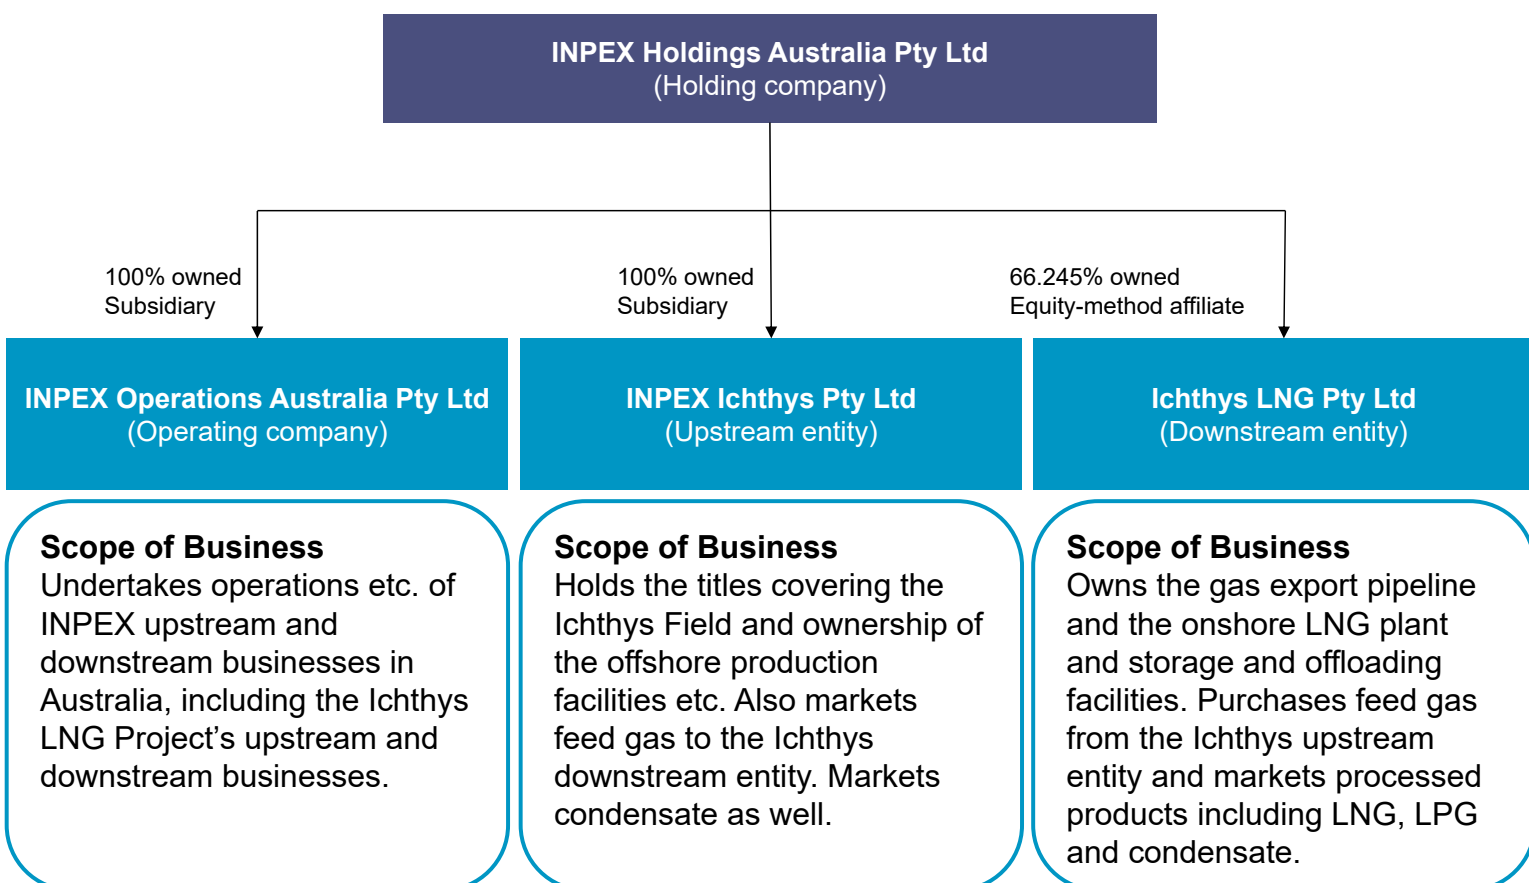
INPEX Holdings Australia Pty Ltd
(Holding company)

100% owned
Subsidiary

100% owned
Subsidiary

66.245% owned
Equity-method affiliate

INPEX Operations Australia Pty Ltd
(Operating company)

INPEX Ichthys Pty Ltd
(Upstream entity)

Ichthys LNG Pty Ltd
(Downstream entity)

Scope of Business
Undertakes operations etc. of INPEX upstream and downstream businesses in Australia, including the Ichthys LNG Project's upstream and downstream businesses.

Scope of Business
Holds the titles covering the Ichthys Field and ownership of the offshore production facilities etc. Also markets feed gas to the Ichthys downstream entity. Markets condensate as well.

Scope of Business
Owns the gas export pipeline and the onshore LNG plant and storage and offloading facilities. Purchases feed gas from the Ichthys upstream entity and markets processed products including LNG, LPG and condensate.